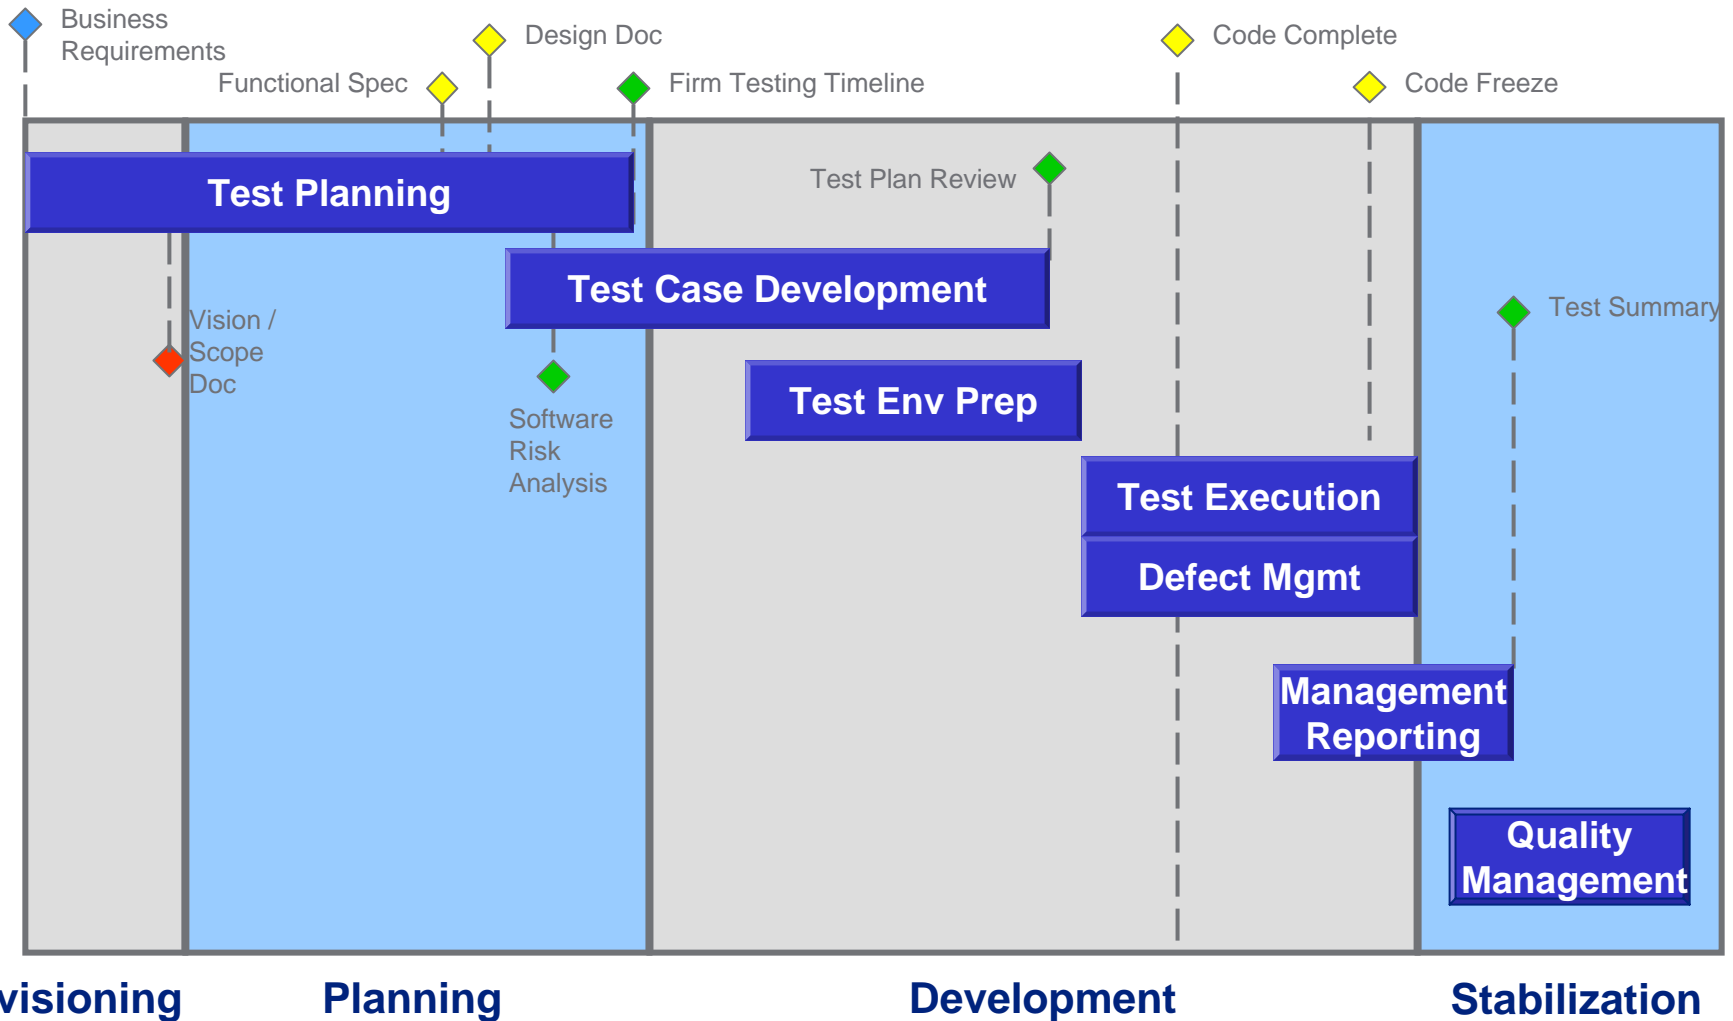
Business Requirements

Design Doc

Code Complete

Functional Spec

Firm Testing Timeline

Code Freeze

Test Planning

Test Plan Review

Test Case Development

Vision / Scope Doc

Software Risk Analysis

Test Summary

Test Env Prep

Test Execution

Defect Mgmt

Management Reporting

Quality Management

visioning

Planning

Development

Stabilization